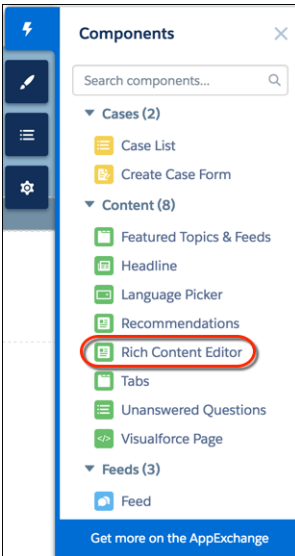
Components

Search components...

Cases (2)

Case List

Create Case Form

Content (8)

Featured Topics & Feeds

Headline

Language Picker

Recommendations

Rich Content Editor

Tabs

Unanswered Questions

Visualforce Page

Feeds (3)

Feed

Get more on the AppExchange